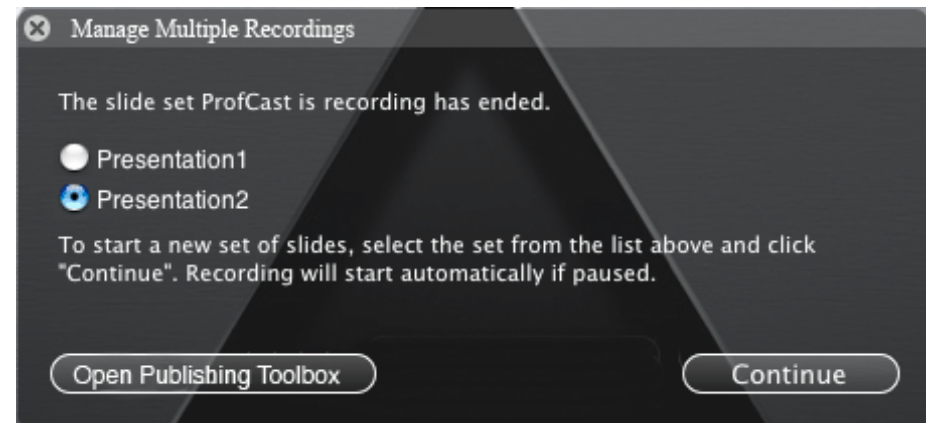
Manage Multiple Recordings

The slide set ProfCast is recording has ended.

Presentation1

Presentation2

To start a new set of slides, select the set from the list above and click "Continue". Recording will start automatically if paused.

Open Publishing Toolbox

Continue